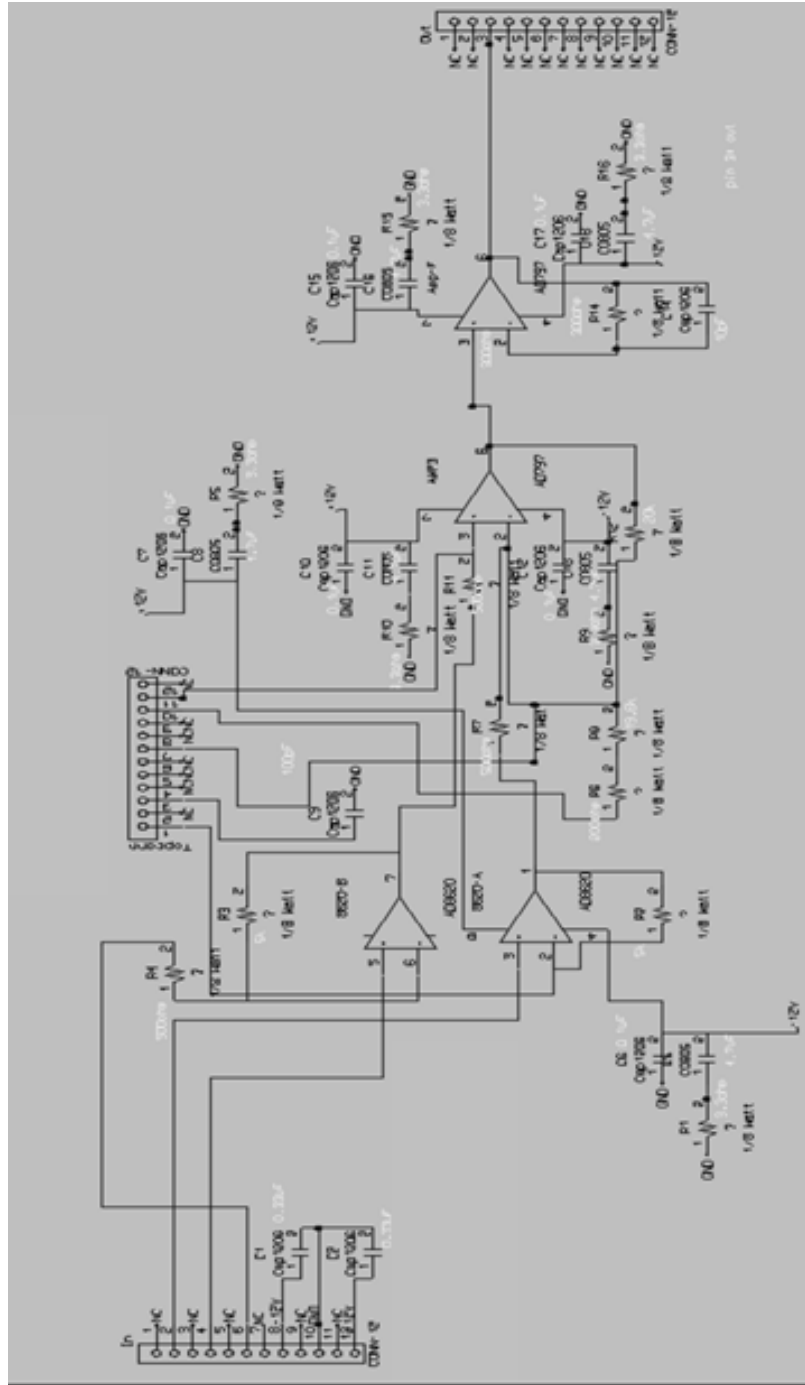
In
NC
NC
NC
NC
NC
-12V
NC
GND
NC
12V
CONN 12
C1
Cap1206
0.33uF
C2
Cap1206
0.33uF
R4
1/8 Watt
R3
1/8 Watt
R2
1/8 Watt
8820-B
8820-A
AD8820
AD8820
C5
Cap1206
0.1uF
C6
C0805
4.7uF
GND
R1
1/8 Watt
GND
-12V
C9
Cap1206
GND
CONN
R8
1/8 Watt
R9
1/8 Watt
R7
1/8 Watt
R10
1/8 Watt
GND
R11
1/8 Watt
C10
Cap1206
C11
C0805
GND
12V
C7
Cap1206
C8
C0805
12V
R5
1/8 Watt
GND
AMP3
AD797
C12
Cap1206
C13
C0805
-12V
GND
R9
1/8 Watt
R12
1/8 Watt
C15
Cap1206
C16
C0805
12V
R15
1/8 Watt
GND
AMP-F
AD797
C17
Cap1206
C18
C0805
-12V
R16
1/8 Watt
GND
R14
1/8 Watt
C14
Cap1206
Out
NC
NC
NC
NC
NC
NC
NC
NC
NC
NC
CONN 12
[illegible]